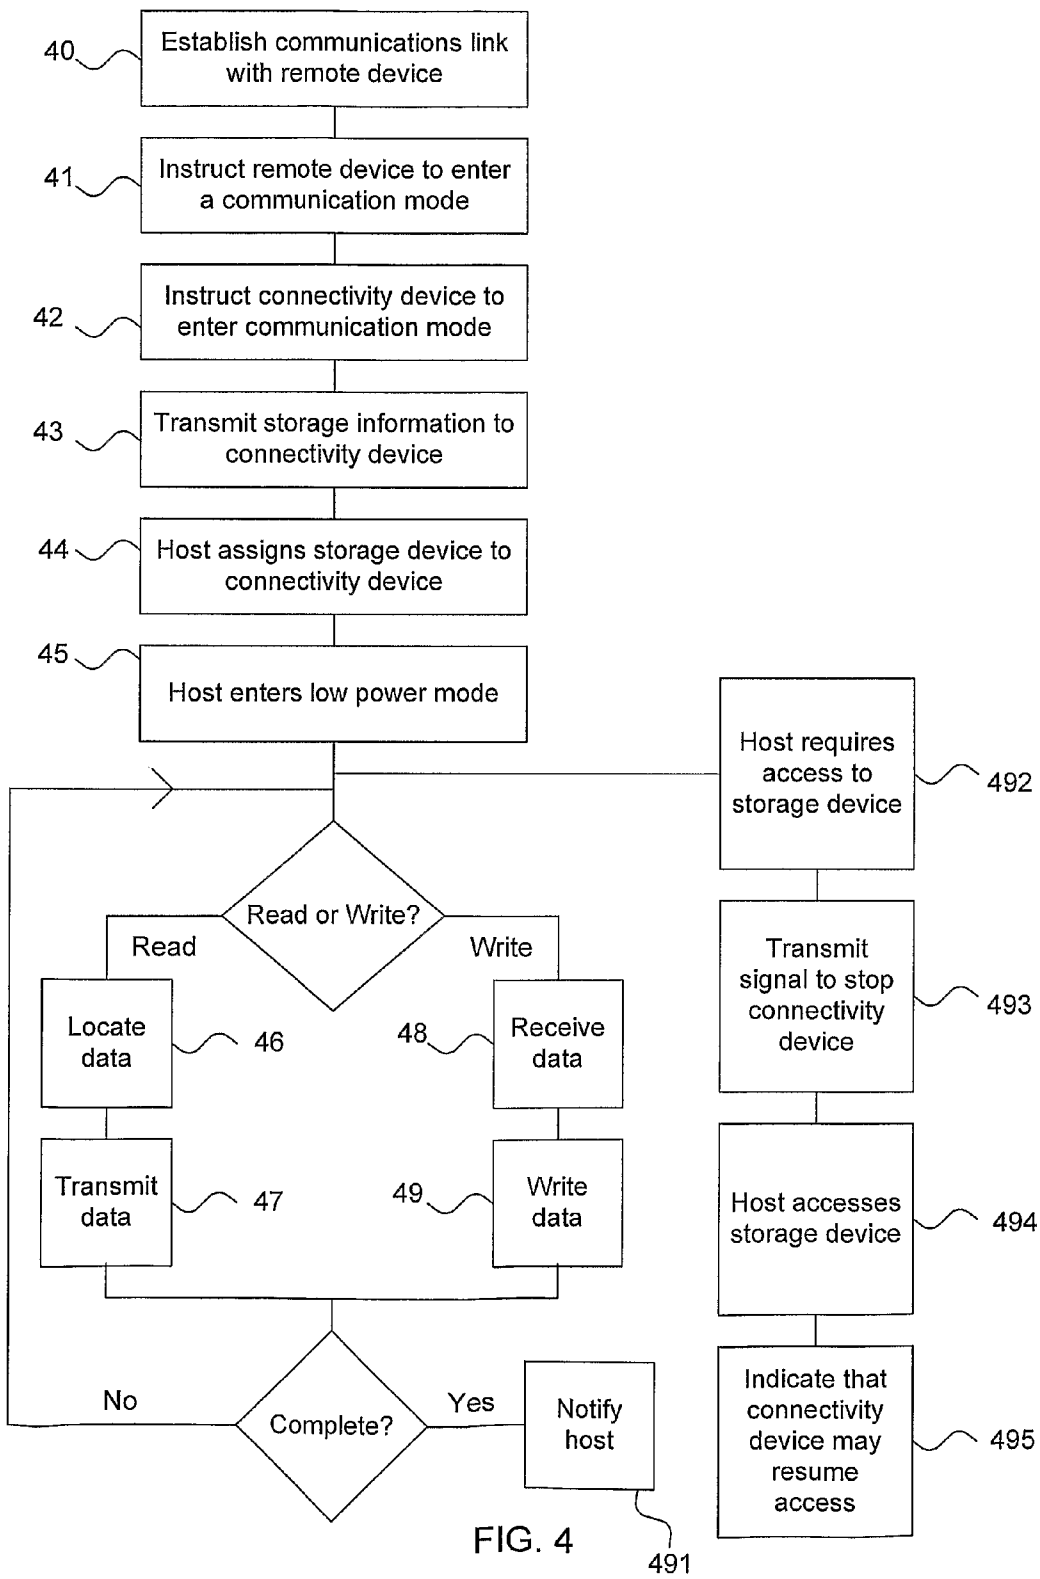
40 Establish communications link with remote device

41 Instruct remote device to enter a communication mode

42 Instruct connectivity device to enter communication mode

43 Transmit storage information to connectivity device

44 Host assigns storage device to connectivity device

45 Host enters low power mode

Host requires access to storage device 492

Read or Write?

Read

Write

Locate data 46

48 Receive data

Transmit data 47

49 Write data

Transmit signal to stop connectivity device 493

Host accesses storage device 494

No

Complete?

Yes

Notify host

491

Indicate that connectivity device may resume access 495

FIG. 4